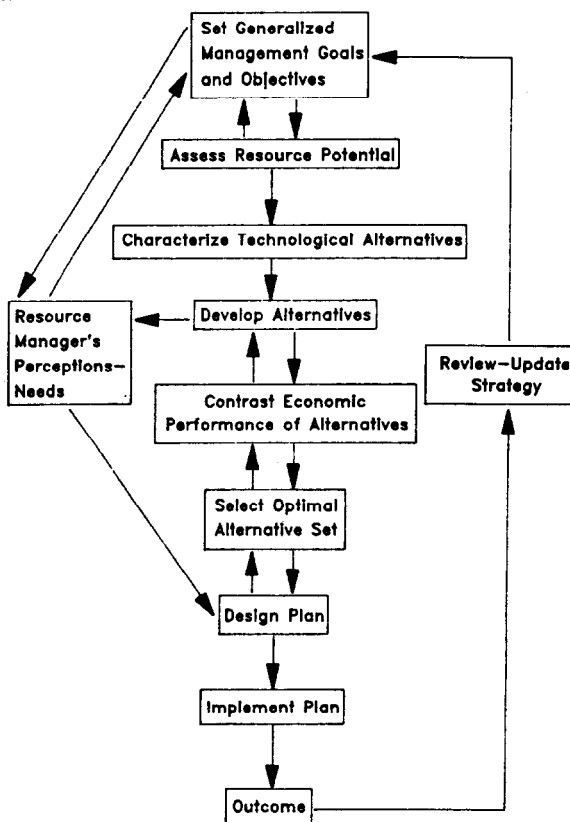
Set Generalized Management Goals and Objectives

Assess Resource Potential

Characterize Technological Alternatives

Resource Manager's Perceptions—Needs

Develop Alternatives

Review—Update Strategy

Contrast Economic Performance of Alternatives

Select Optimal Alternative Set

Design Plan

Implement Plan

Outcome